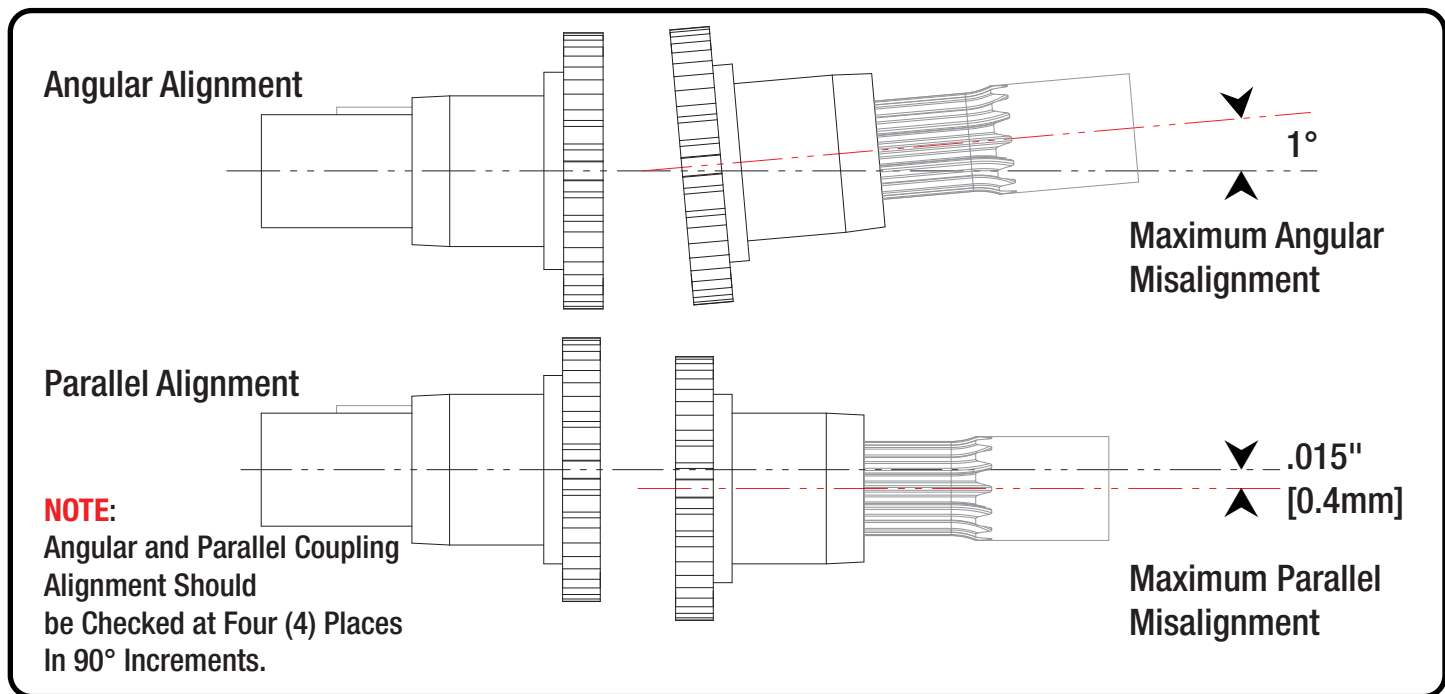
Angular Alignment

1°

Maximum Angular Misalignment

Parallel Alignment

.015" [0.4mm]

NOTE:
Angular and Parallel Coupling Alignment Should be Checked at Four (4) Places In 90° Increments.

Maximum Parallel Misalignment